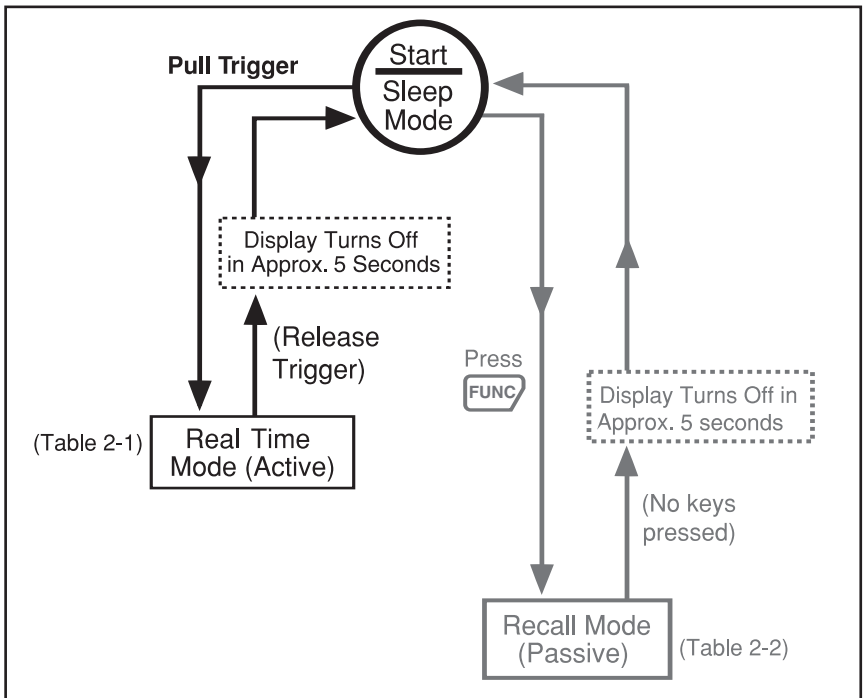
Pull Trigger

Start
Sleep Mode

Display Turns Off in Approx. 5 Seconds

(Release Trigger)

(Table 2-1)

Real Time Mode (Active)

Press
FUNC

Display Turns Off in Approx. 5 seconds

(No keys pressed)

Recall Mode (Passive)

(Table 2-2)